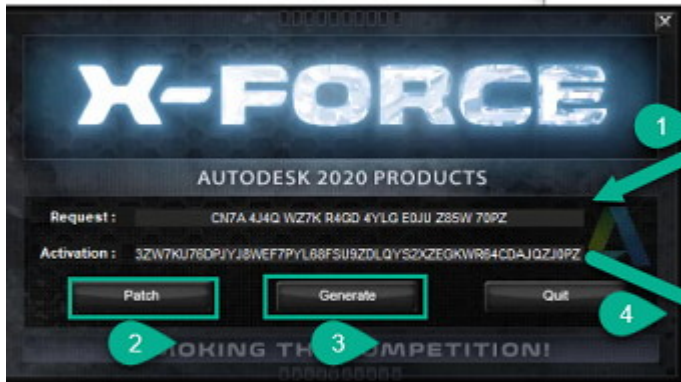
X-FORCE

AUTODESK 2020 PRODUCTS

Request : CN7A 4J4Q WZ7K R4GD 4YLG E0JU Z85W 70PZ

Activation : 3ZW7KU76DPJYJ8WEF7PYL68FSU9ZDLQYS2XZEGKWR64CDAJQZJ0PZ

Patch

Generate

Quit

1

2

3

4

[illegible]OKING TH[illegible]MPETITION!